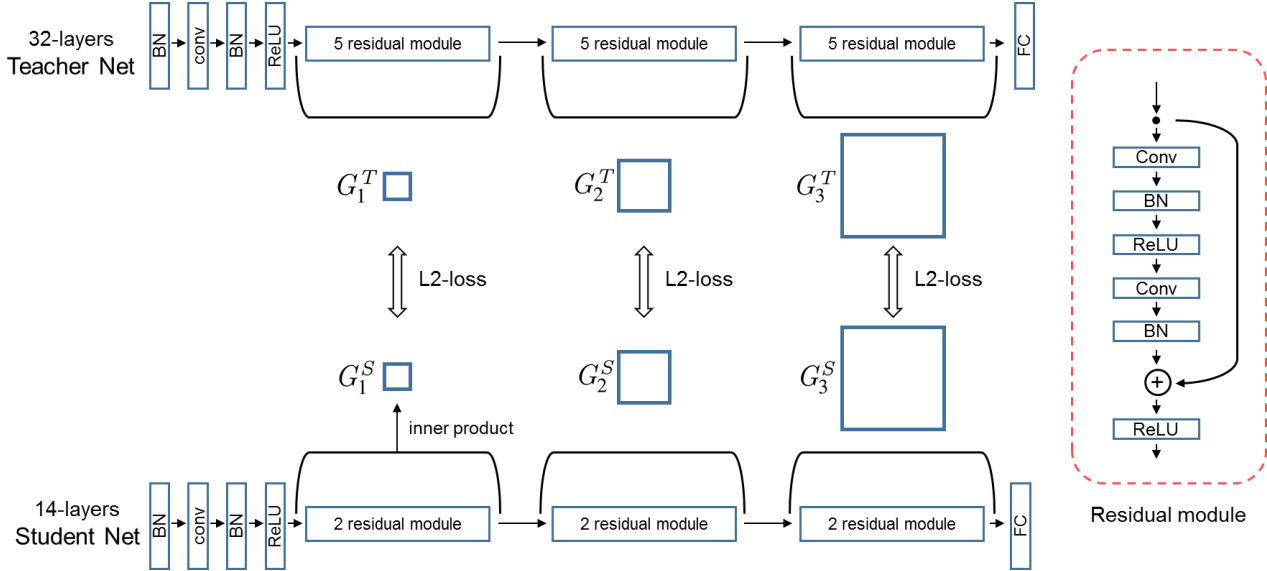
32-layers
Teacher Net

BN
conv
BN
ReLU
5 residual module
5 residual module
5 residual module
FC

$G_1^T$
$G_2^T$
$G_3^T$

L2-loss
L2-loss
L2-loss

$G_1^S$
$G_2^S$
$G_3^S$

inner product

14-layers
Student Net

BN
conv
BN
ReLU
2 residual module
2 residual module
2 residual module
FC

Conv
BN
ReLU
Conv
BN
+
ReLU

Residual module